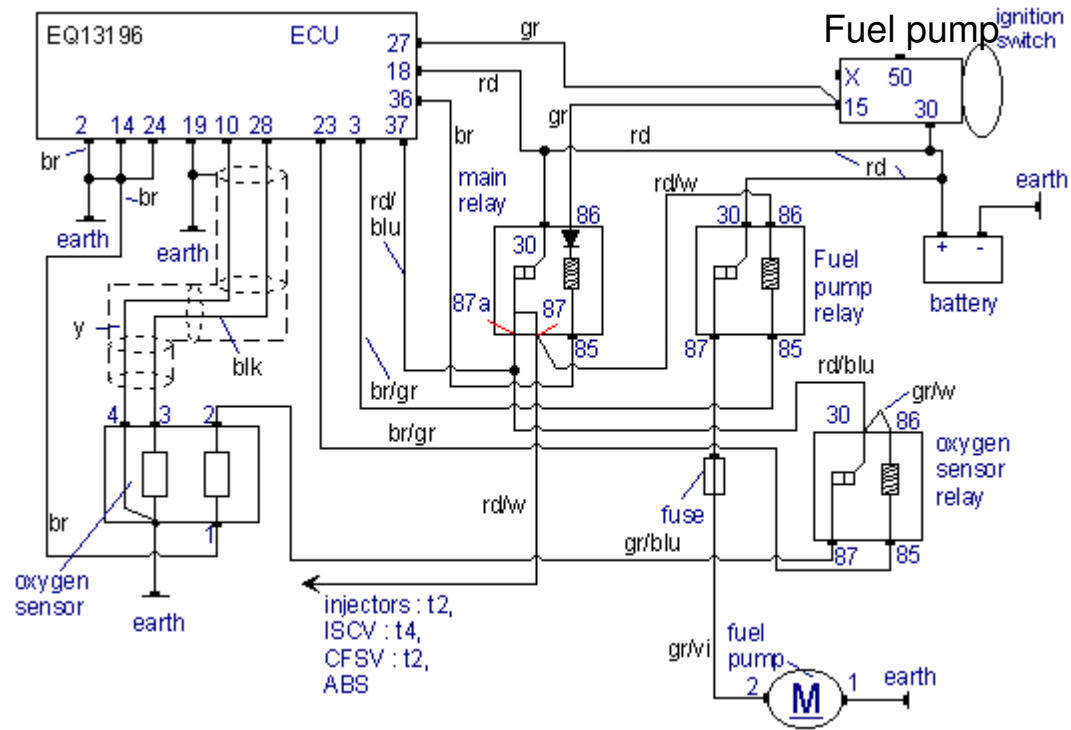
EQ13196
ECU
27
18
36
2 14 24 19 10 28 23 3 37
Fuel pump
ignition switch
X 50
15 30
gr
rd
gr
rd
br
rd
rd
earth
br
~br
earth
earth
main relay
rd/w
rd/blu
30
86
30 86
Fuel pump relay
battery
87a
87
85
87
85
y
blk
br/gr
rd/blu
gr/w
4 3 2
30 86
oxygen sensor relay
br/gr
fuse
1
br
rd/w
gr/blu
87 85
oxygen sensor
earth
injectors : t2,
ISCV : t4,
CFSV : t2,
ABS
fuel pump
gr/vi
2 M 1
earth